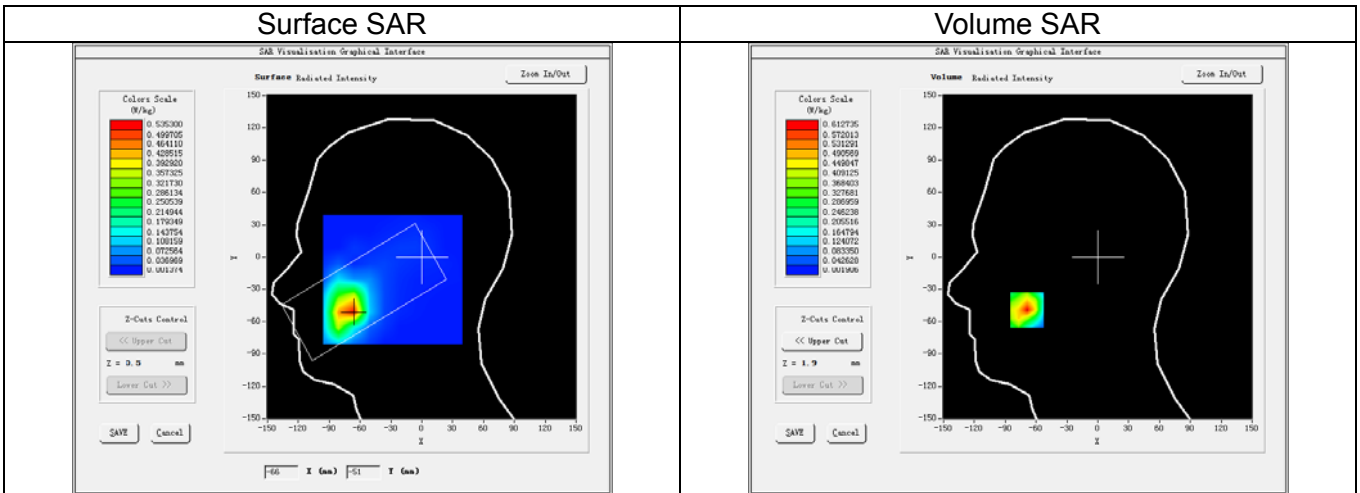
| Surface SAR | Volume SAR |
|---|---|
| SAR Visualisation Graphical Interface<br>Surface Radiated Intensity<br>Zoom In/Out<br>Colors Scale (W/kg)<br>0.535300<br>0.499705<br>0.464110<br>0.428515<br>0.392920<br>0.357325<br>0.321730<br>0.286134<br>0.250539<br>0.214944<br>0.179349<br>0.143754<br>0.108159<br>0.072564<br>0.036969<br>0.001374<br>Z-Cuts Control<br><< Upper Cut<br>Z = 0.5 mm<br>Lower Cut >><br>SAVE<br>Cancel<br>150 120 90 60 30 0 -30 -60 -90 -120 -150<br>Y<br>-150 -120 -90 -60 -30 0 30 60 90 120 150<br>X<br>-66 X (mm) -51 Y (mm) | SAR Visualisation Graphical Interface<br>Volume Radiated Intensity<br>Zoom In/Out<br>Colors Scale (W/kg)<br>0.612735<br>0.572013<br>0.531291<br>0.490569<br>0.449847<br>0.409125<br>0.368403<br>0.327681<br>0.286959<br>0.246238<br>0.205516<br>0.164794<br>0.124072<br>0.083350<br>0.042628<br>0.001906<br>Z-Cuts Control<br><< Upper Cut<br>Z = 1.9 mm<br>Lower Cut >><br>SAVE<br>Cancel<br>150 120 90 60 30 0 -30 -60 -90 -120 -150<br>Y<br>-150 -120 -90 -60 -30 0 30 60 90 120 150<br>X |